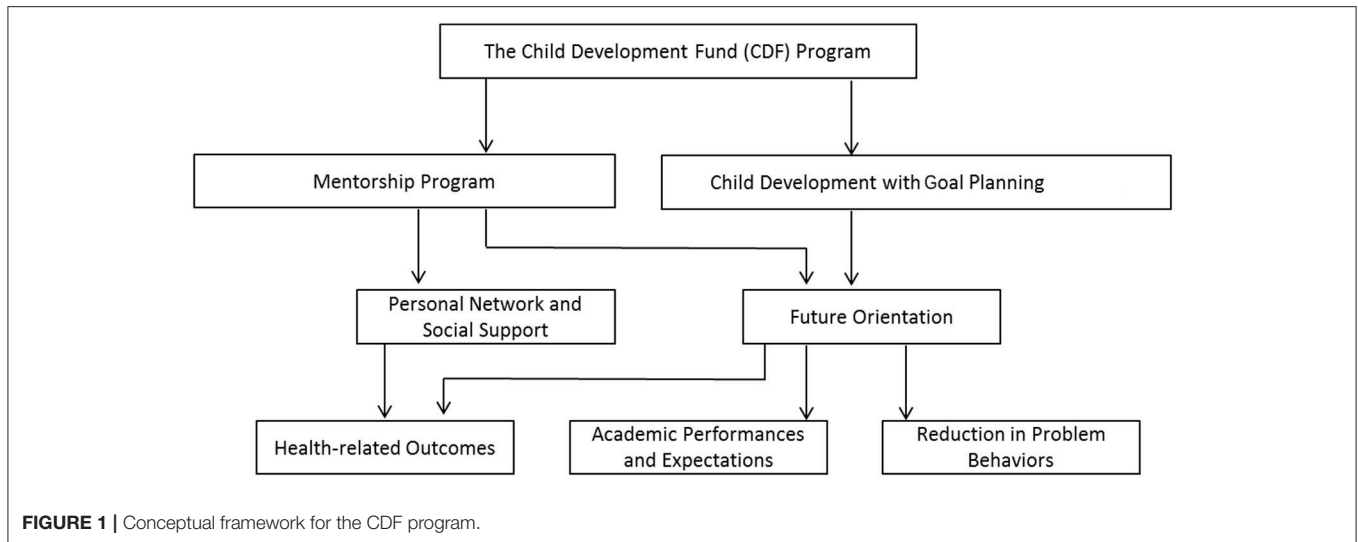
The Child Development Fund (CDF) Program

Mentorship Program

Child Development with Goal Planning

Personal Network and Social Support

Future Orientation

Health-related Outcomes

Academic Performances and Expectations

Reduction in Problem Behaviors

FIGURE 1 | Conceptual framework for the CDF program.